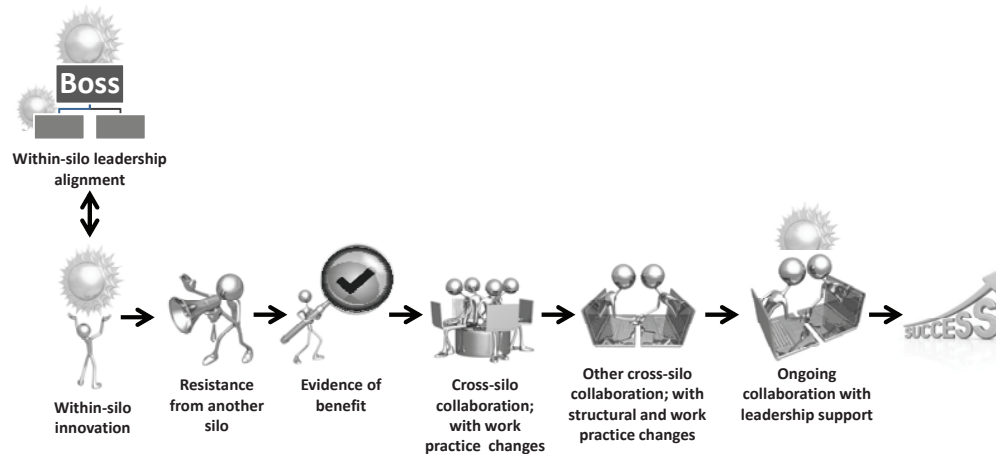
Boss

Within-silo leadership alignment

Within-silo innovation

Resistance from another silo

Evidence of benefit

Cross-silo collaboration; with work practice changes

Other cross-silo collaboration; with structural and work practice changes

Ongoing collaboration with leadership support

SUCCESS